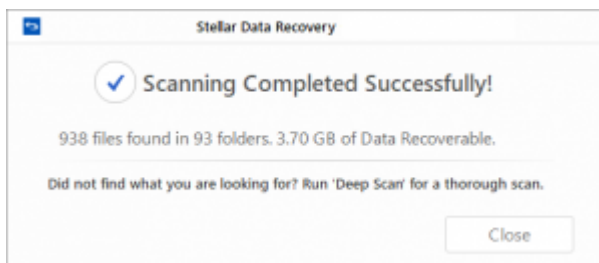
Stellar Data Recovery

Scanning Completed Successfully!

938 files found in 93 folders. 3.70 GB of Data Recoverable.

Did not find what you are looking for? Run 'Deep Scan' for a thorough scan.

Close